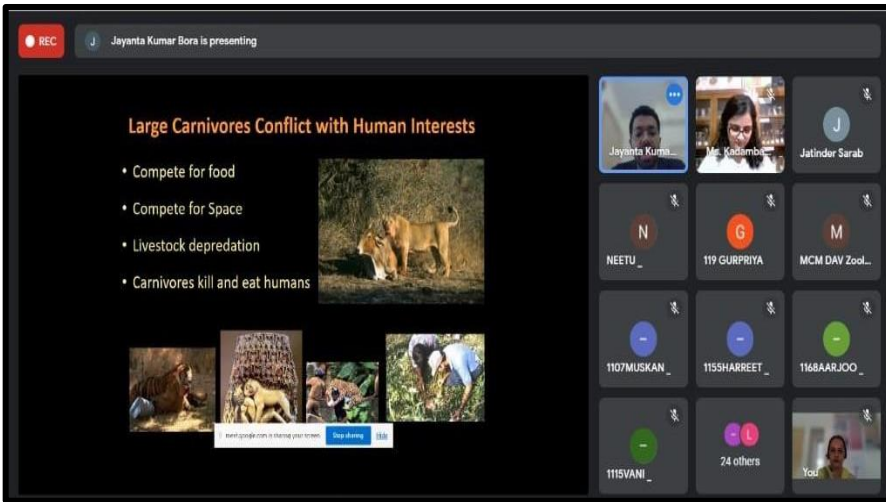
REC

J Jayanta Kumar Bora is presenting

Large Carnivores Conflict with Human Interests

• Compete for food

• Compete for Space

• Livestock depredation

• Carnivores kill and eat humans

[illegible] Stop sharing Hide

Jayanta Kuma...

Ms. Kadamba...

J

Jatinder Sarab

N

NEETU _

G

119 GURPRIYA

M

MCM DAV Zool...

1107MUSKAN _

1155HARREET _

1168AARJOO _

1115VANI _

L

24 others

You